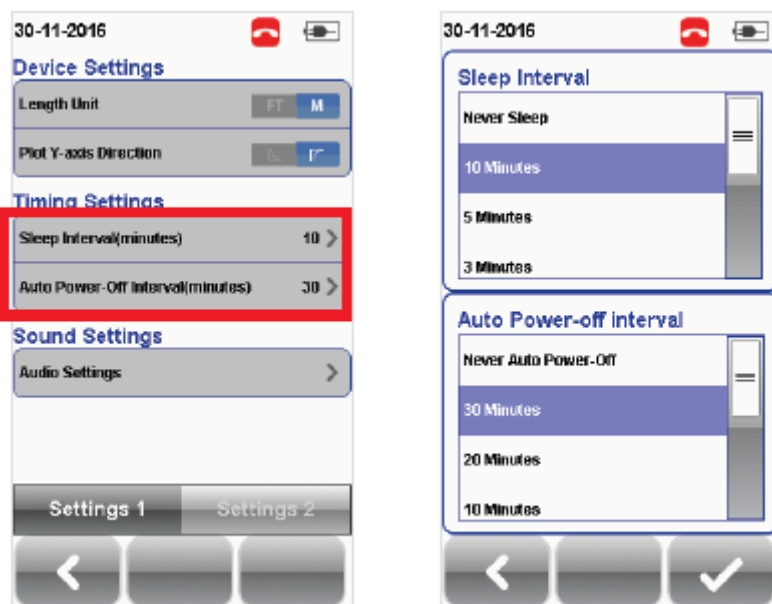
30-11-2016

Device Settings

Length Unit FT M

Plot Y-axis Direction

Timing Settings

Sleep Interval(minutes) 10

Auto Power-Off Interval(minutes) 30

Sound Settings

Audio Settings

Settings 1 Settings 2

30-11-2016

Sleep Interval

Never Sleep

10 Minutes

5 Minutes

3 Minutes

Auto Power-off interval

Never Auto Power-Off

30 Minutes

20 Minutes

10 Minutes